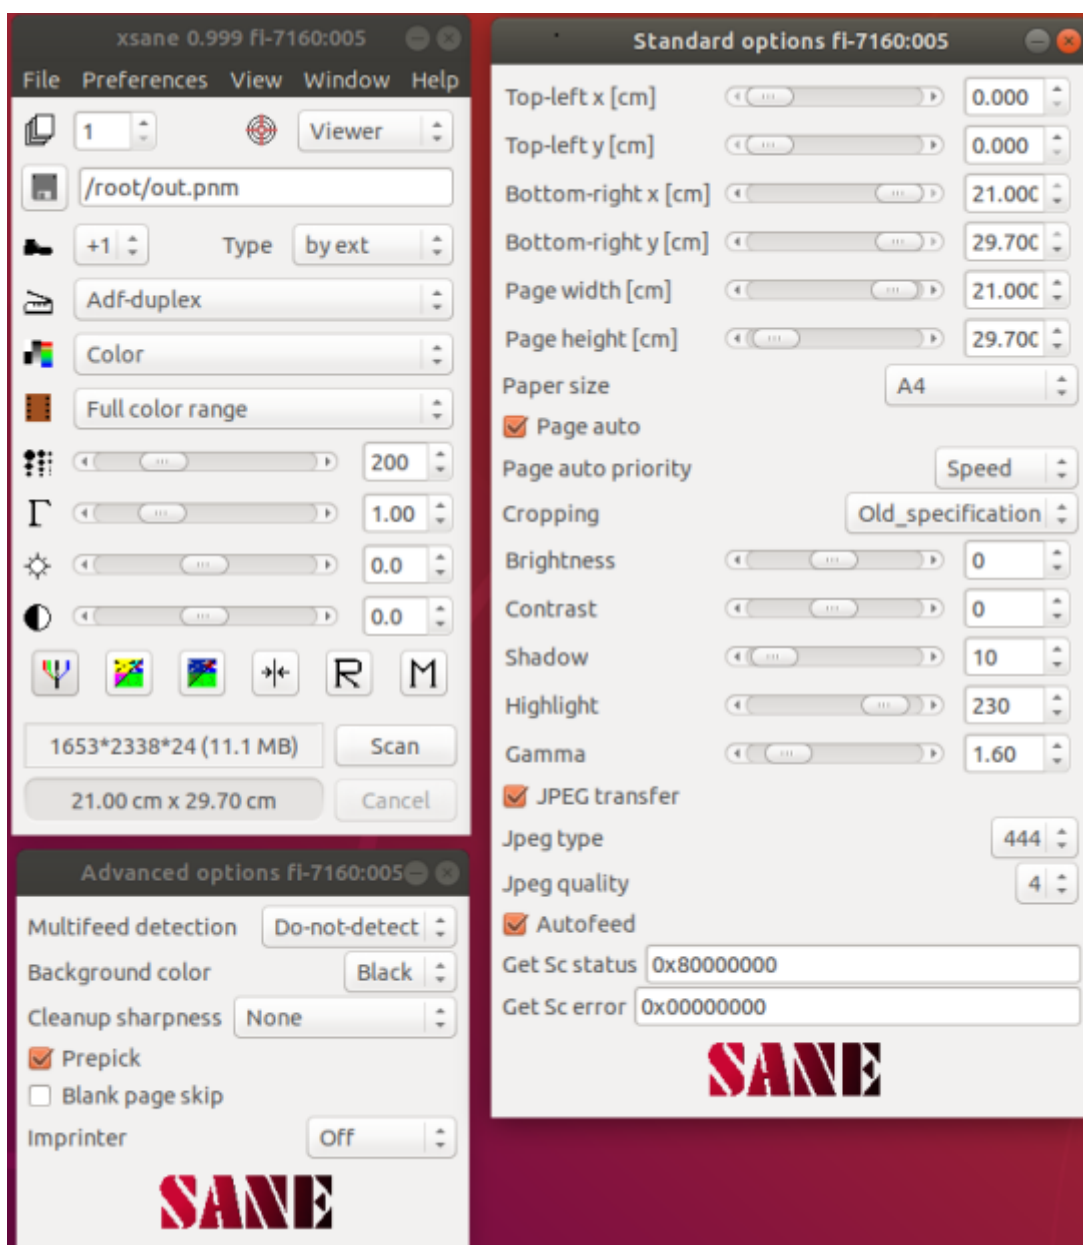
xsane 0.999 fi-7160:005

File Preferences View Window Help

1 Viewer

/root/out.pnm

+1 Type by ext

Adf-duplex

Color

Full color range

200

1.00

0.0

0.0

R M

1653*2338*24 (11.1 MB) Scan

21.00 cm x 29.70 cm Cancel

Advanced options fi-7160:005

Multifeed detection Do-not-detect

Background color Black

Cleanup sharpness None

Prepick

Blank page skip

Imprinter Off

SANE

Standard options fi-7160:005

Top-left x [cm] 0.000

Top-left y [cm] 0.000

Bottom-right x [cm] 21.000

Bottom-right y [cm] 29.700

Page width [cm] 21.000

Page height [cm] 29.700

Paper size A4

Page auto

Page auto priority Speed

Cropping Old_specification

Brightness 0

Contrast 0

Shadow 10

Highlight 230

Gamma 1.60

JPEG transfer

Jpeg type 444

Jpeg quality 4

Autofeed

Get Sc status 0x80000000

Get Sc error 0x00000000

SANE